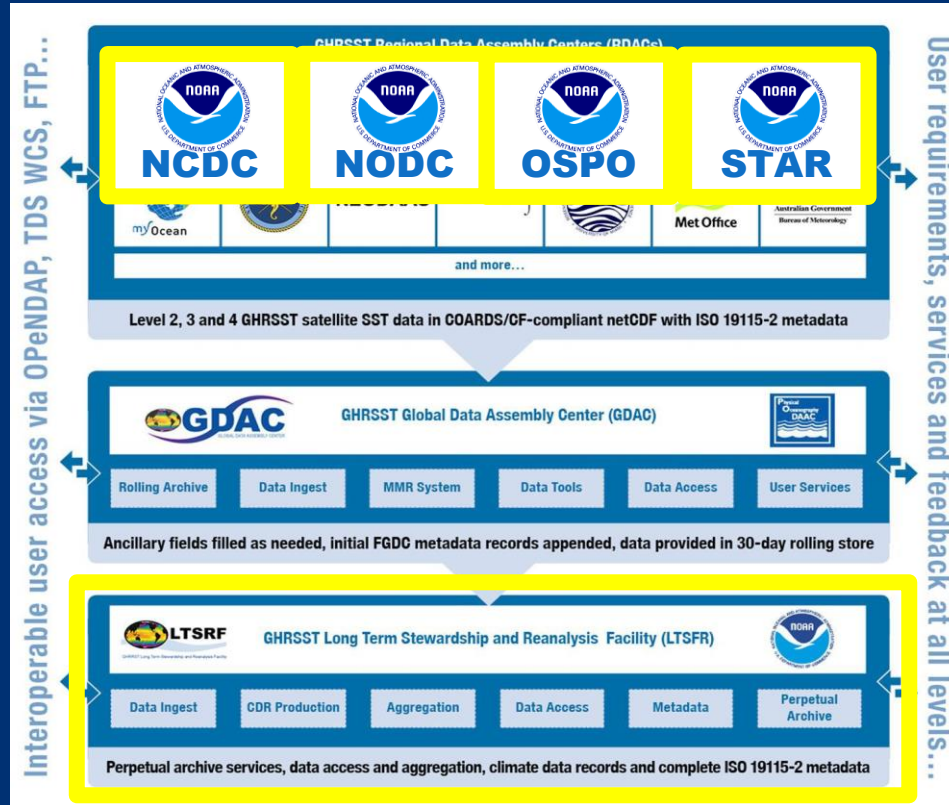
Interoperable user access via OPeNDAP, TDS WCS, FTP...

GHRSST Regional Data Assembly Centers (RDACs)

NOAA NATIONAL OCEANIC AND ATMOSPHERIC ADMINISTRATION U.S. DEPARTMENT OF COMMERCE
NCDC

NOAA NATIONAL OCEANIC AND ATMOSPHERIC ADMINISTRATION U.S. DEPARTMENT OF COMMERCE
NODC

NOAA NATIONAL OCEANIC AND ATMOSPHERIC ADMINISTRATION U.S. DEPARTMENT OF COMMERCE
OSPO

NOAA NATIONAL OCEANIC AND ATMOSPHERIC ADMINISTRATION U.S. DEPARTMENT OF COMMERCE
STAR

myOcean

Met Office

Australian Government Bureau of Meteorology

and more...

Level 2, 3 and 4 GHRSST satellite SST data in COARDS/CF-compliant netCDF with ISO 19115-2 metadata

GDAC GLOBAL DATA ASSEMBLY CENTER

GHRSST Global Data Assembly Center (GDAC)

Physical Oceanography DAAC

Rolling Archive

Data Ingest

MMR System

Data Tools

Data Access

User Services

Ancillary fields filled as needed, initial FGDC metadata records appended, data provided in 30-day rolling store

LTSRF
GHRSST Long Term Stewardship and Reanalysis Facility

GHRSST Long Term Stewardship and Reanalysis Facility (LTSFR)

NOAA

Data Ingest

CDR Production

Aggregation

Data Access

Metadata

Perpetual Archive

Perpetual archive services, data access and aggregation, climate data records and complete ISO 19115-2 metadata

User requirements, services and feedback at all levels...